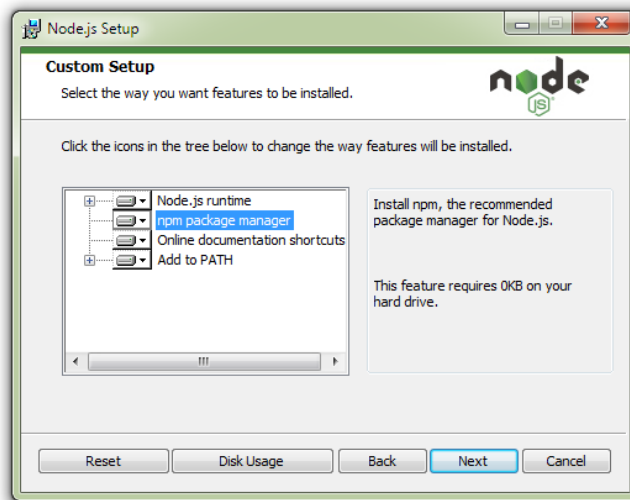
Node.js Setup

Custom Setup
Select the way you want features to be installed.

node JS

Click the icons in the tree below to change the way features will be installed.

Node.js runtime
npm package manager
Online documentation shortcuts
Add to PATH

Install npm, the recommended package manager for Node.js.

This feature requires 0KB on your hard drive.

Reset
Disk Usage
Back
Next
Cancel